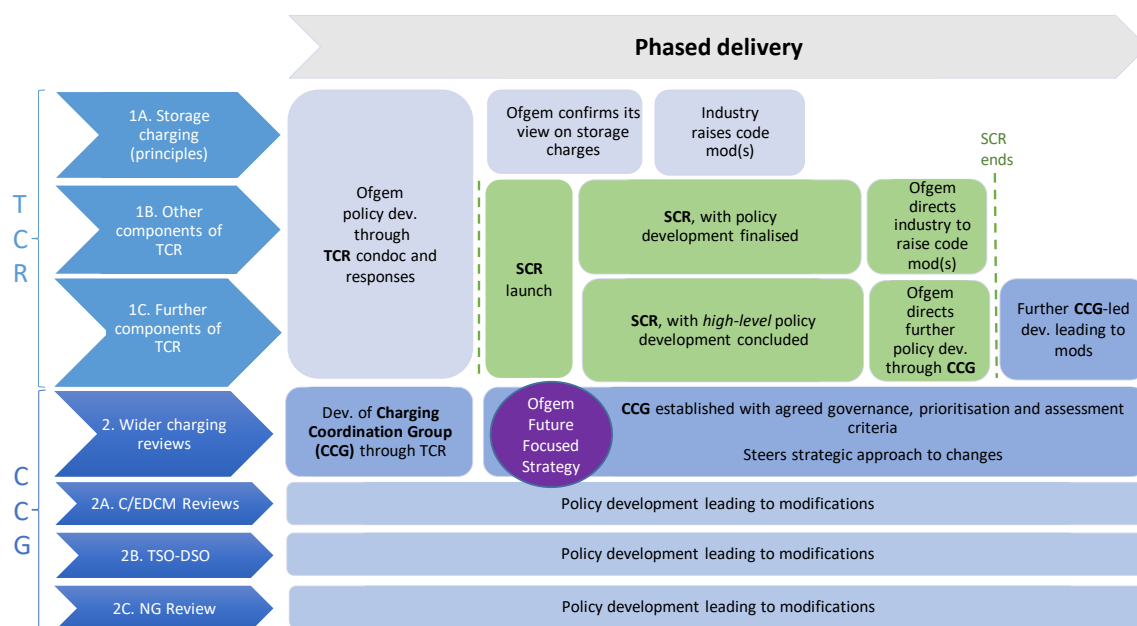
Phased delivery

T
C
R

1A. Storage charging (principles)

1B. Other components of TCR

1C. Further components of TCR

Ofgem policy dev. through TCR condoc and responses

Ofgem confirms its view on storage charges

Industry raises code mod(s)

SCR ends

SCR launch

SCR, with policy development finalised

Ofgem directs industry to raise code mod(s)

SCR, with high-level policy development concluded

Ofgem directs further policy dev. through CCG

Further CCG-led dev. leading to mods

C
C
G

2. Wider charging reviews

Dev. of Charging Coordination Group (CCG) through TCR

Ofgem Future Focused Strategy

CCG established with agreed governance, prioritisation and assessment criteria

Steers strategic approach to changes

2A. C/EDCM Reviews

Policy development leading to modifications

2B. TSO-DSO

Policy development leading to modifications

2C. NG Review

Policy development leading to modifications